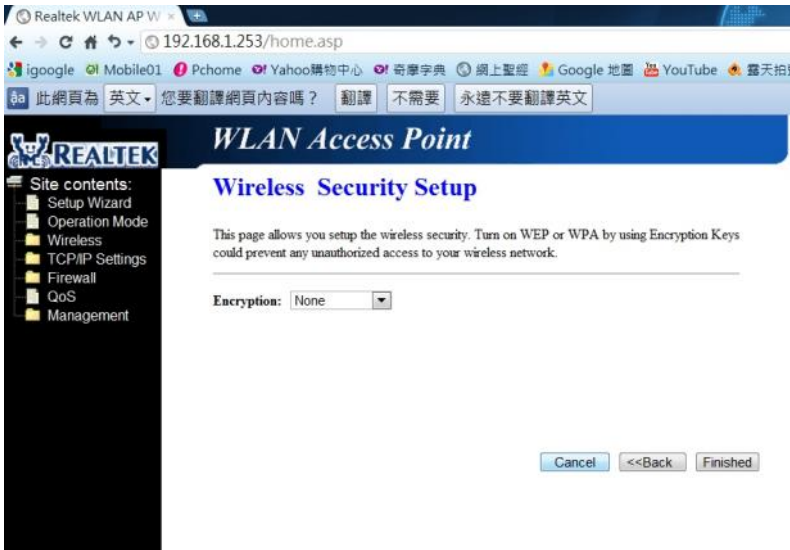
Realtek WLAN AP W ×

192.168.1.253/home.asp

igoogle Mobile01 Pchome Yahoo!購物中心 奇摩字典 網上聖經 Google 地圖 YouTube 露天拍

此網頁為 英文 您要翻譯網頁內容嗎？ 翻譯 不需要 永遠不要翻譯英文

REALTEK

WLAN Access Point

Site contents:
Setup Wizard
Operation Mode
Wireless
TCP/IP Settings
Firewall
QoS
Management

Wireless Security Setup

This page allows you setup the wireless security. Turn on WEP or WPA by using Encryption Keys could prevent any unauthorized access to your wireless network.

Encryption: None

Cancel <<Back Finished